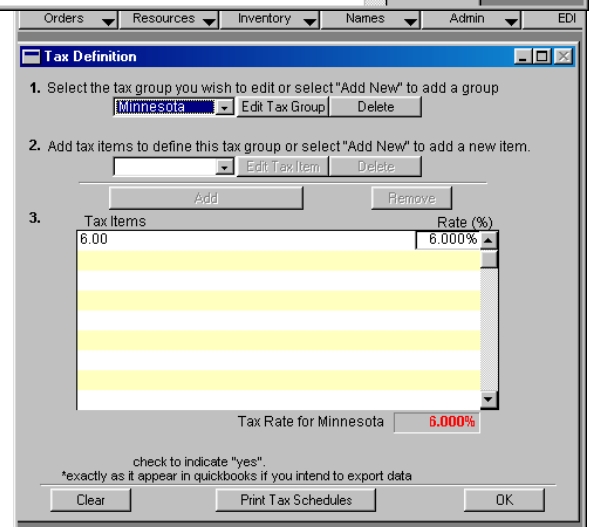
Orders Resources Inventory Names Admin EDI

Tax Definition

1. Select the tax group you wish to edit or select "Add New" to add a group

Minnesota Edit Tax Group Delete

2. Add tax items to define this tax group or select "Add New" to add a new item.

Edit Tax Item Delete

Add Remove

3.

| Tax Items | Rate (%) |
|---|---|
| 6.00 | 6.000% |

Tax Rate for Minnesota 6.000%

check to indicate "yes".
*exactly as it appear in quickbooks if you intend to export data

Clear Print Tax Schedules OK